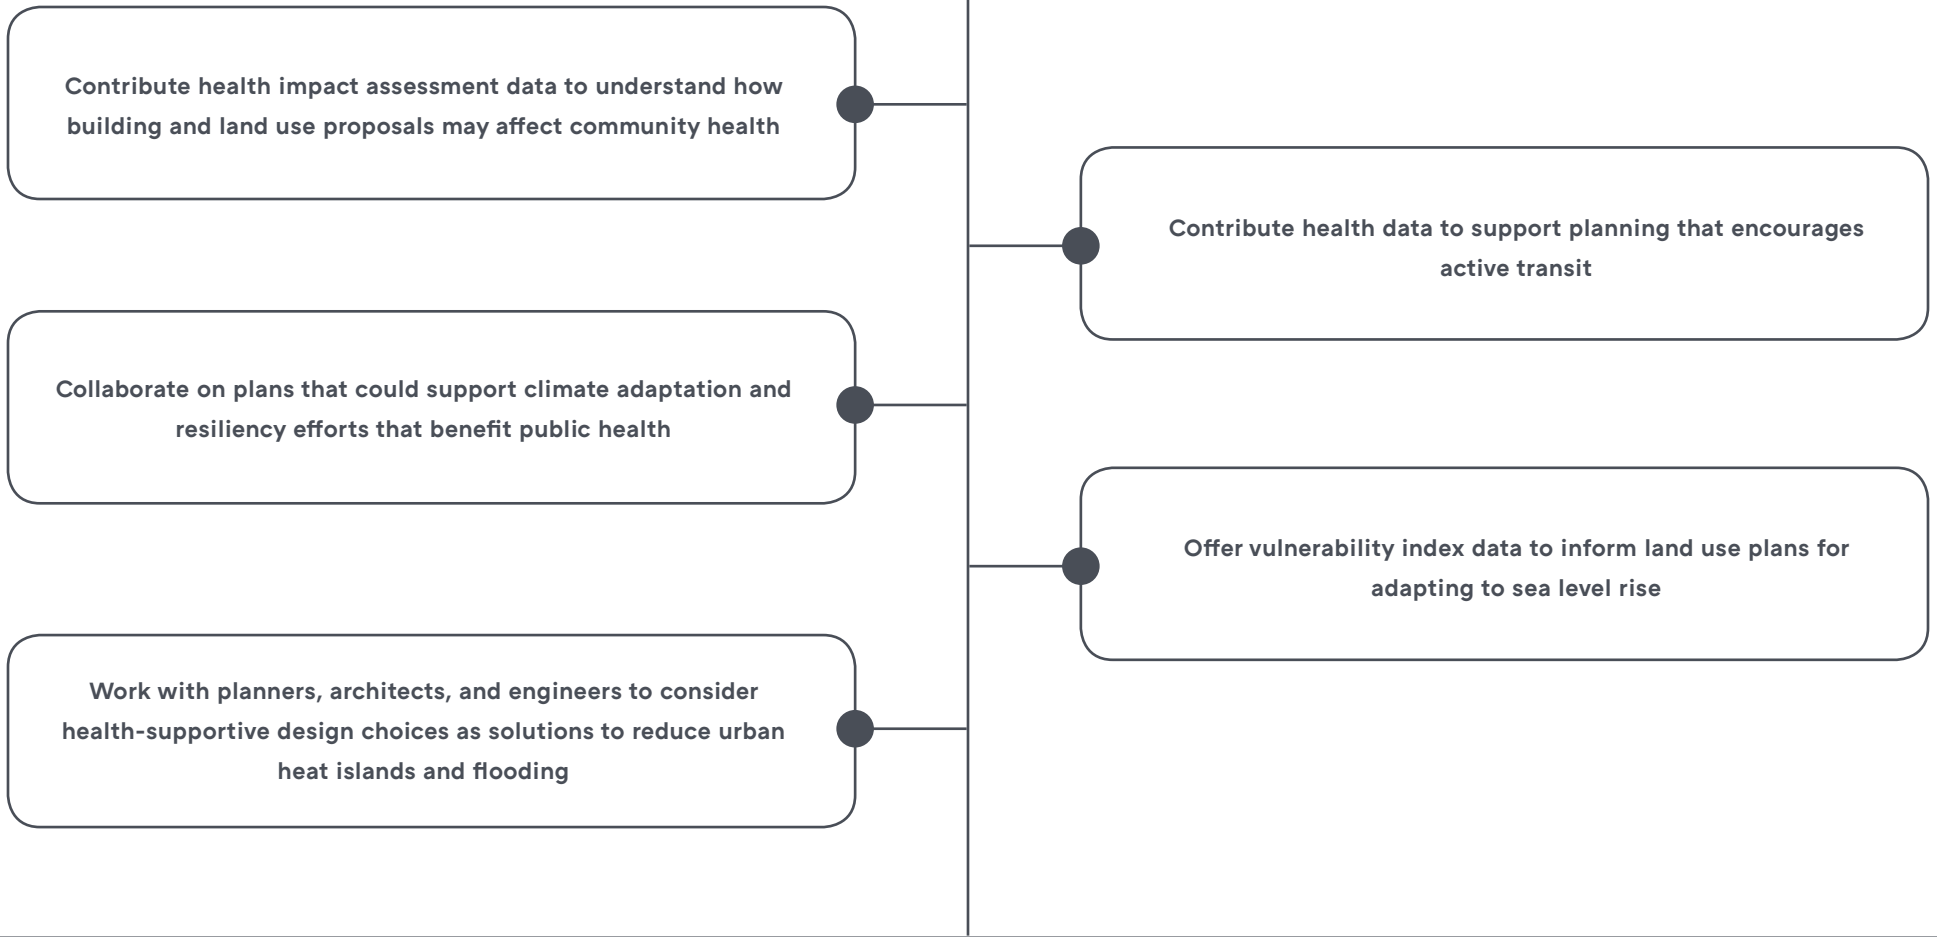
Contribute health impact assessment data to understand how building and land use proposals may affect community health

Contribute health data to support planning that encourages active transit

Collaborate on plans that could support climate adaptation and resiliency efforts that benefit public health

Offer vulnerability index data to inform land use plans for adapting to sea level rise

Work with planners, architects, and engineers to consider health-supportive design choices as solutions to reduce urban heat islands and flooding